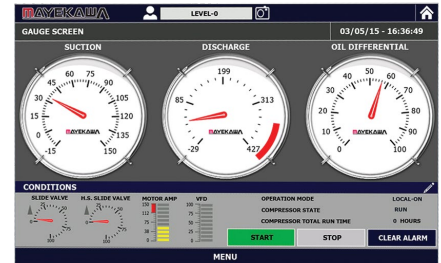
MAYEKAWA
LEVEL-0
GAUGE SCREEN
03/05/15 - 16:36:49

SUCTION
60 75
45 90
30 105
15 120
0 135
-15 150
MAYEKAWA

DISCHARGE
199
85 313
-29 427
MAYEKAWA

OIL DIFFERENTIAL
40 50 60
30 70
20 80
10 90
0 100
MAYEKAWA

CONDITIONS
SLIDE VALVE
H.S. SLIDE VALVE
MOTOR AMP
VFD

OPERATION MODE LOCAL-ON
COMPRESSOR STATE RUN
COMPRESSOR TOTAL RUN TIME 0 HOURS

START
STOP
CLEAR ALARM

MENU